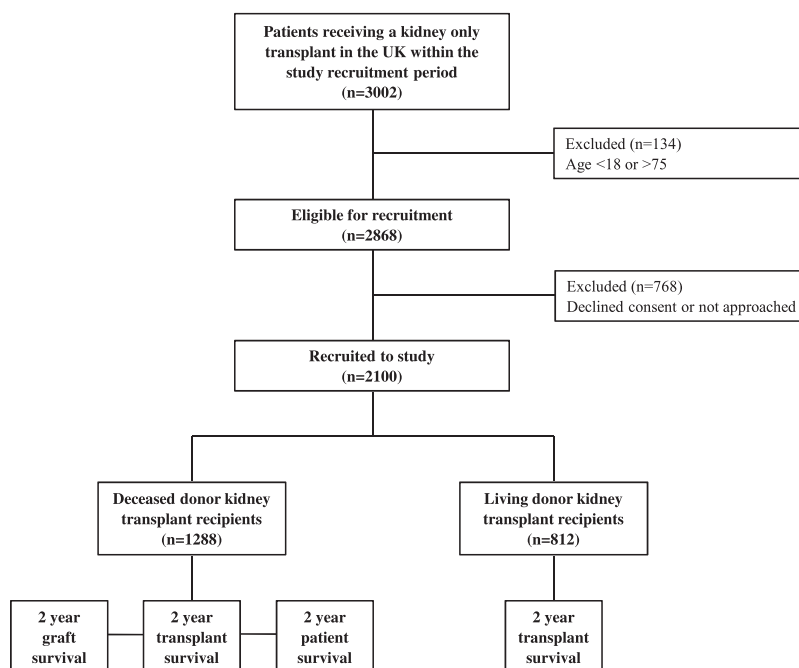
Patients receiving a kidney only transplant in the UK within the study recruitment period
(n=3002)

Excluded (n=134)
Age <18 or >75

Eligible for recruitment
(n=2868)

Excluded (n=768)
Declined consent or not approached

Recruited to study
(n=2100)

Deceased donor kidney transplant recipients
(n=1288)

Living donor kidney transplant recipients
(n=812)

2 year graft survival

2 year transplant survival

2 year patient survival

2 year transplant survival